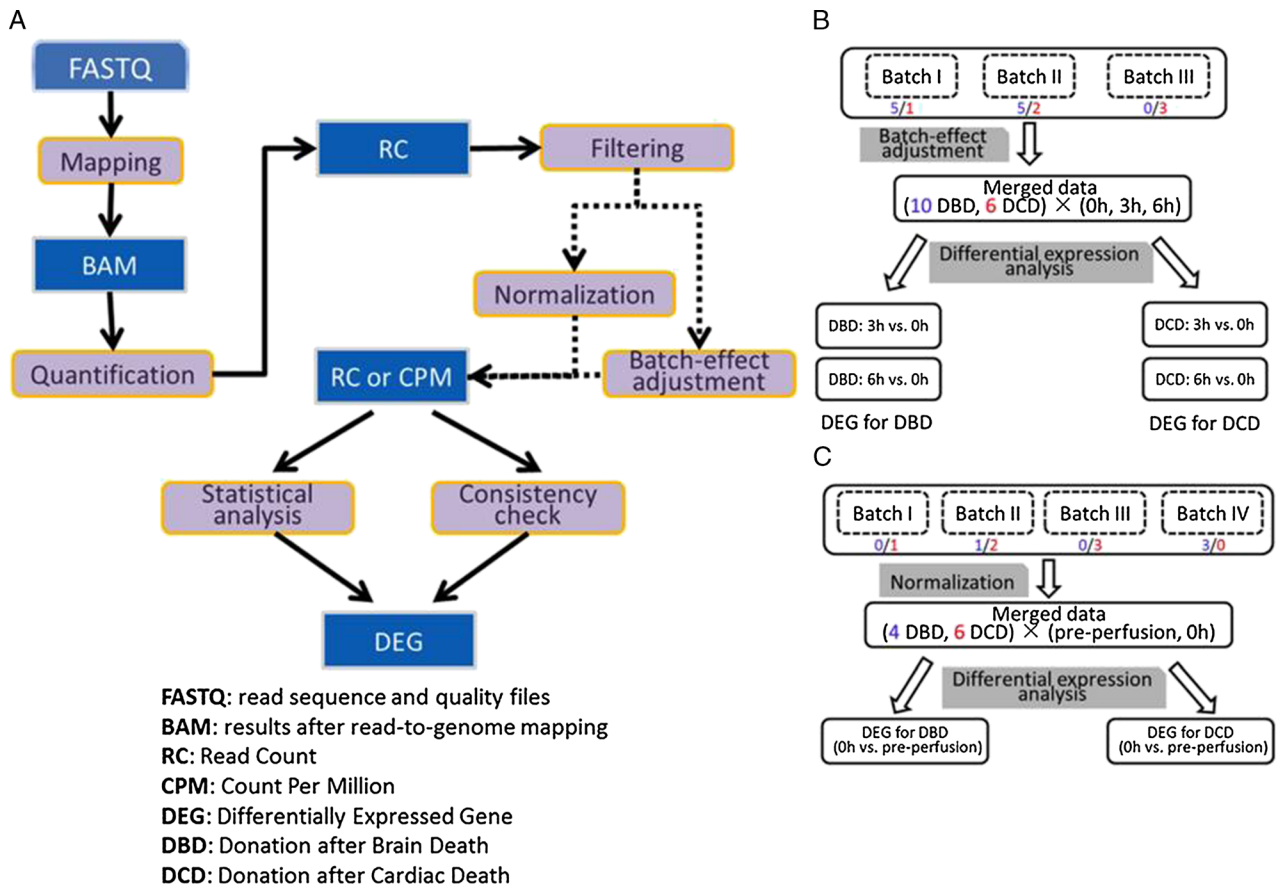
A

FASTQ

Mapping

BAM

Quantification

RC

Filtering

Normalization

Batch-effect adjustment

RC or CPM

Statistical analysis

Consistency check

DEG

**FASTQ**: read sequence and quality files
**BAM**: results after read-to-genome mapping
**RC**: Read Count
**CPM**: Count Per Million
**DEG**: Differentially Expressed Gene
**DBD**: Donation after Brain Death
**DCD**: Donation after Cardiac Death

B

Batch I
5/1

Batch II
5/2

Batch III
0/3

Batch-effect adjustment

Merged data
(10 DBD, 6 DCD) × (0h, 3h, 6h)

Differential expression analysis

DBD: 3h vs. 0h

DBD: 6h vs. 0h

DEG for DBD

DCD: 3h vs. 0h

DCD: 6h vs. 0h

DEG for DCD

C

Batch I
0/1

Batch II
1/2

Batch III
0/3

Batch IV
3/0

Normalization

Merged data
(4 DBD, 6 DCD) × (pre-perfusion, 0h)

Differential expression analysis

DEG for DBD
(0h vs. pre-perfusion)

DEG for DCD
(0h vs. pre-perfusion)